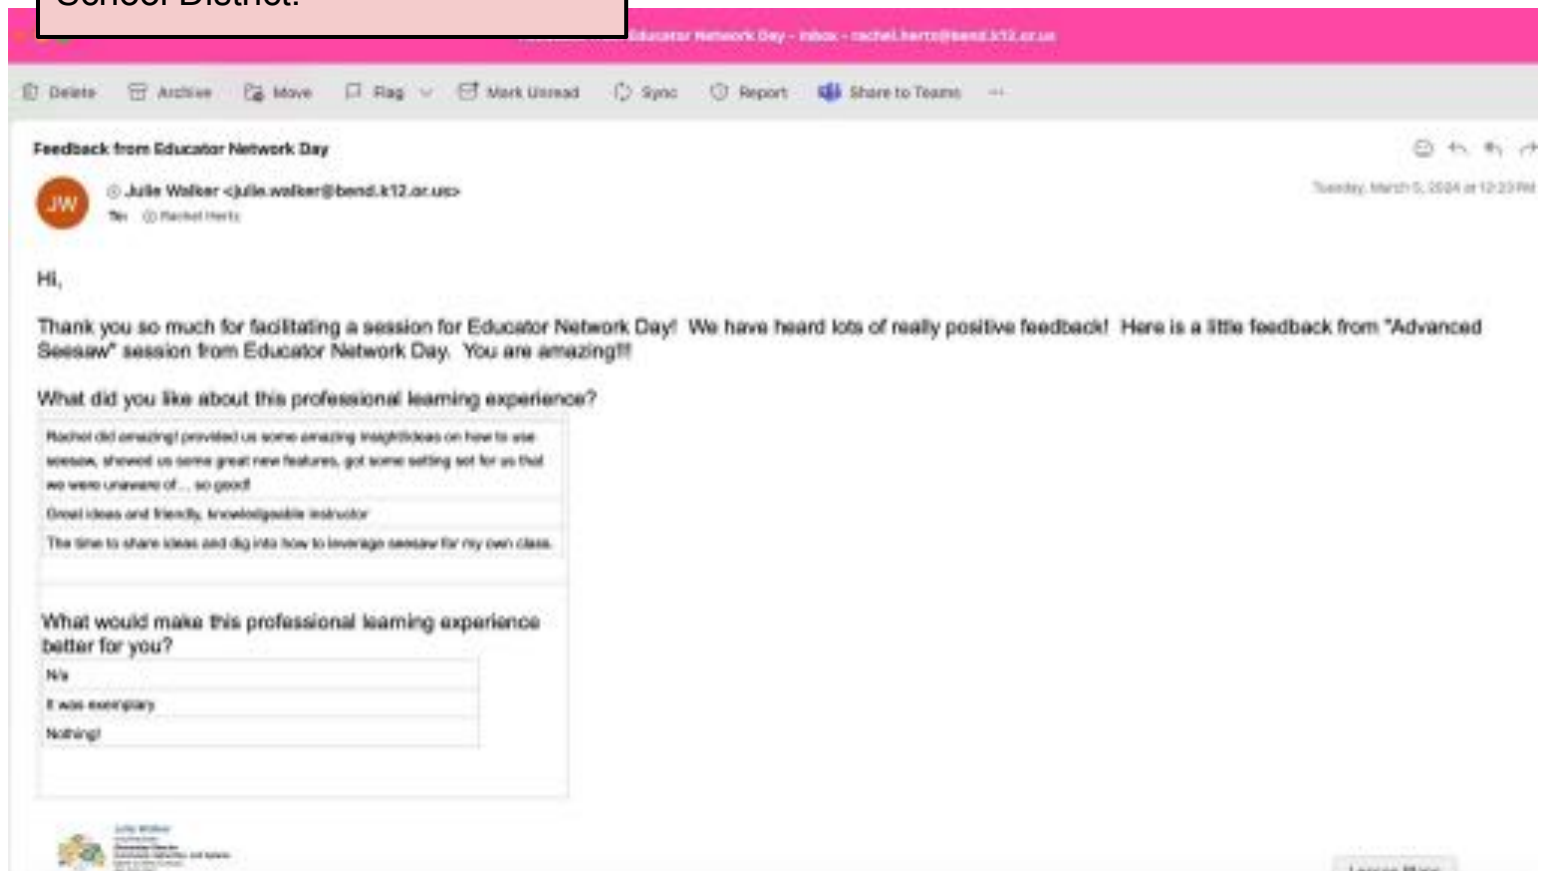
School District.

Educator Network Day - Inbox - rachel.hertz@bend.k12.or.us

Delete Archive Move Flag Mark Unread Sync Report Share to Teams ···

Feedback from Educator Network Day

JW

Julie Walker <julie.walker@bend.k12.or.us>

To: Rachel Hertz

Tuesday, March 5, 2024 at 12:23 PM

Hi,

Thank you so much for facilitating a session for Educator Network Day! We have heard lots of really positive feedback! Here is a little feedback from "Advanced Seesaw" session from Educator Network Day. You are amazing!!!

What did you like about this professional learning experience?

| |
|---|
| Rachel did amazing! provided us some amazing insight/ideas on how to use seesaw, showed us some great new features, got some setting set for us that we were unaware of... so good! |
| Great ideas and friendly, knowledgeable instructor |
| The time to share ideas and dig into how to leverage seesaw for my own class. |

What would make this professional learning experience better for you?

| |
|---|
| N/a |
| It was exemplary |
| Nothing! |

Julie Walker
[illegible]

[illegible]